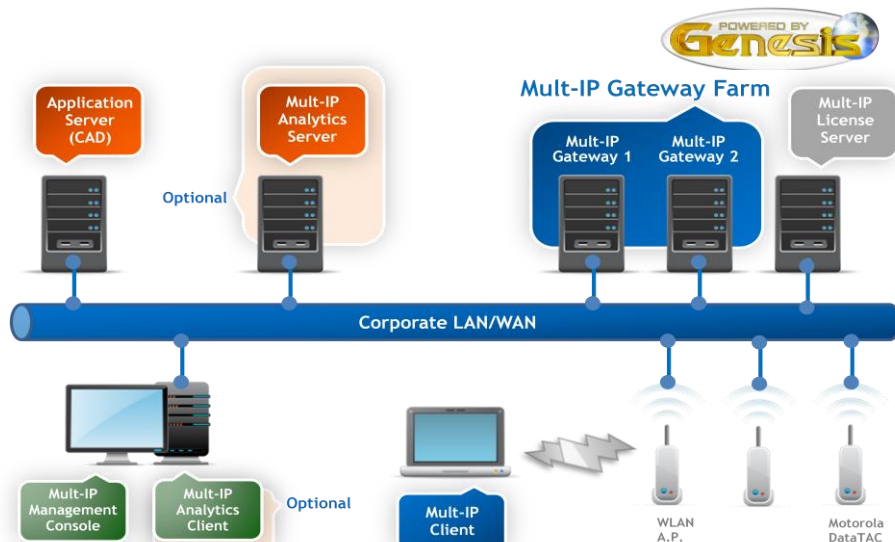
POWERED BY Genesis

Mult-IP Gateway Farm

Application Server (CAD)

Mult-IP Analytics Server

Optional

Mult-IP Gateway 1

Mult-IP Gateway 2

Mult-IP License Server

Corporate LAN/WAN

Mult-IP Management Console

Mult-IP Analytics Client

Optional

Mult-IP Client

WLAN A.P.

Motorola DataTAC